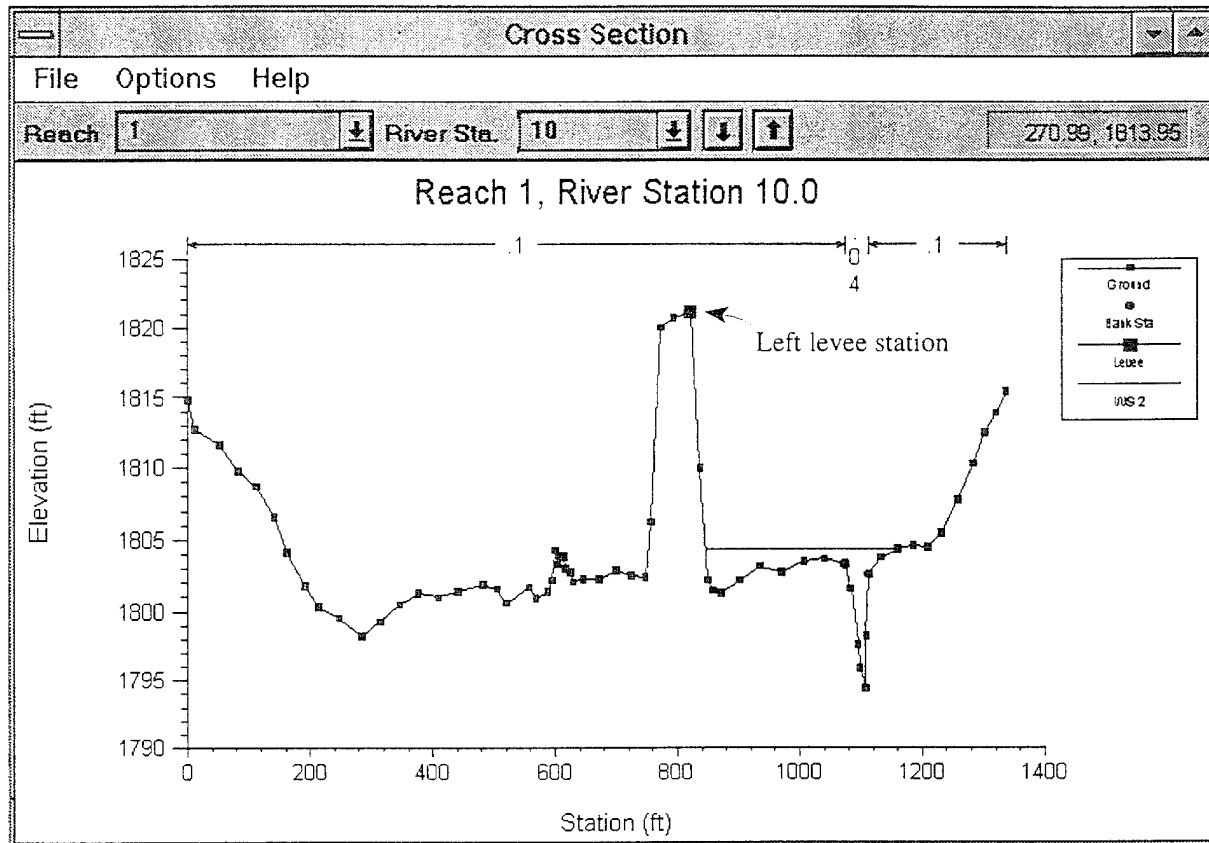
Cross Section

File Options Help

Reach 1 River Sta. 10 270.99, 1813.95

Reach 1, River Station 10.0

.1

.0
4

.1

Ground

Bank Sta

Levee

WS 2

Left levee station

1825

1820

1815

1810

1805

1800

1795

1790

Elevation (ft)

0 200 400 600 800 1000 1200 1400

Station (ft)